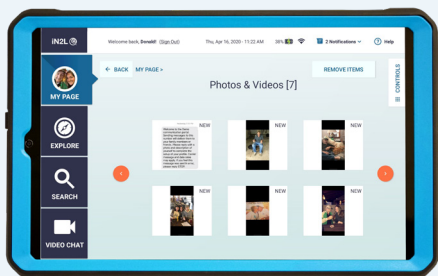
iN2L

Welcome back, Donald! (Sign Out)

Thu, Apr 16, 2020 - 11:22 AM

39%

2 Notifications

Help

MY PAGE

EXPLORE

SEARCH

VIDEO CHAT

← BACK

MY PAGE >

REMOVE ITEMS

CONTROLS

Photos & Videos [7]

NEW

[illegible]

NEW

NEW

NEW

NEW

NEW